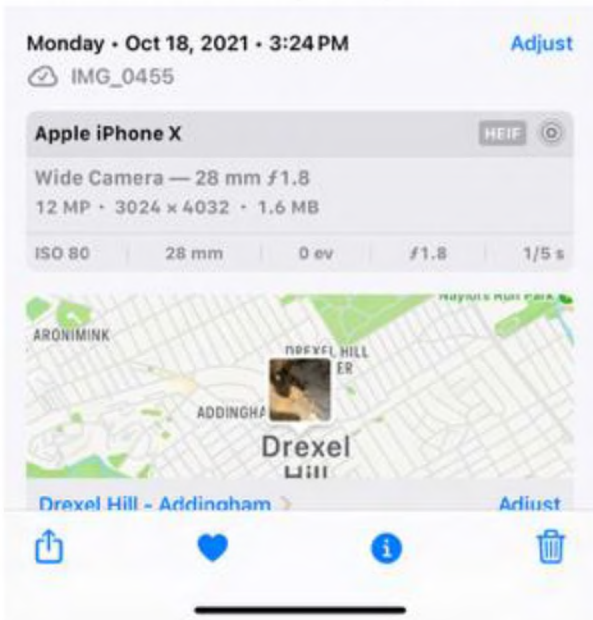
Monday • Oct 18, 2021 • 3:24 PM
Adjust
IMG_0455

Apple iPhone X
HEIF

Wide Camera — 28 mm ƒ1.8
12 MP • 3024 × 4032 • 1.6 MB

ISO 80 | 28 mm | 0 ev | ƒ1.8 | 1/5 s

Naylors Run Park
ARONIMINK
DREXEL HILL
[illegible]ER
ADDINGHA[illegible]
Drexel
Hill

Drexel Hill - Addingham >
Adjust